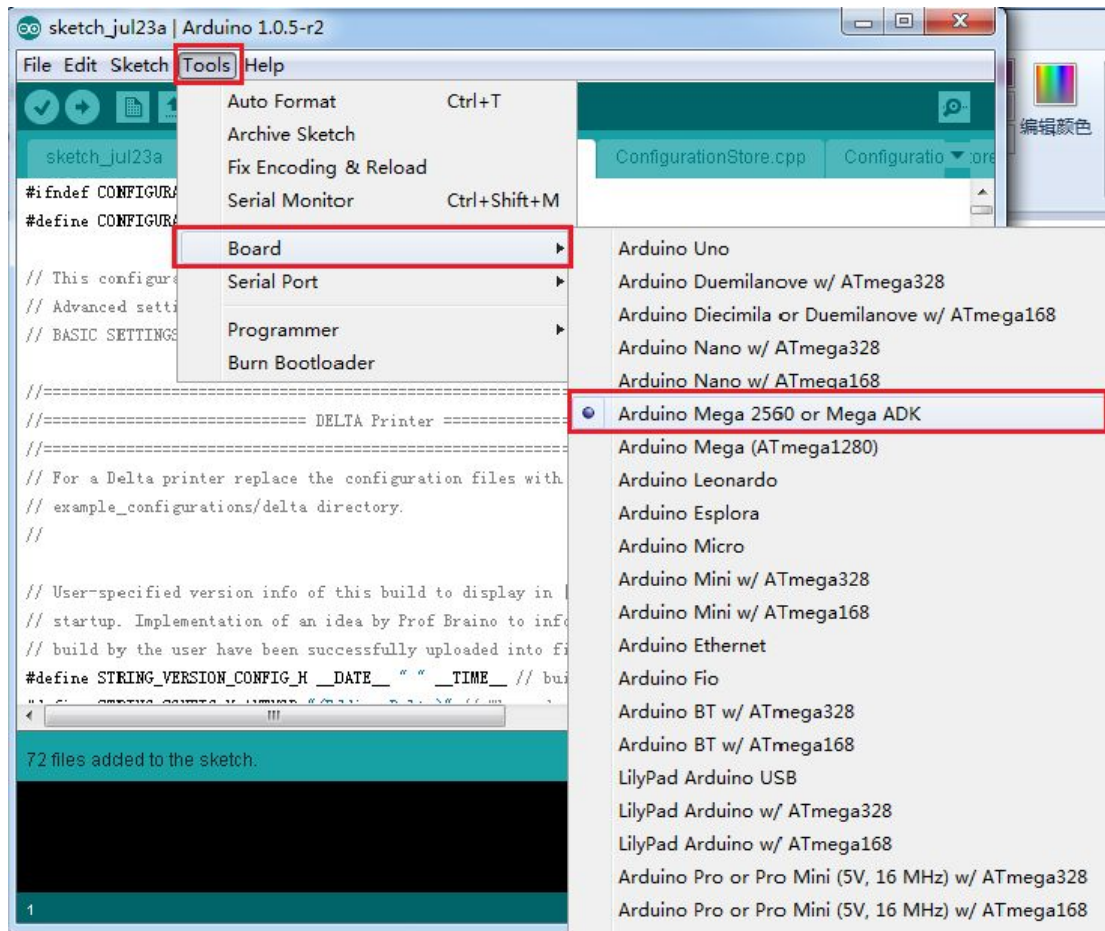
sketch_jul23a | Arduino 1.0.5-r2

File Edit Sketch Tools Help

编辑颜色

sketch_jul23a

ConfigurationStore.cpp

Configuratio

#ifndef CONFIGURA
#define CONFIGURA

// This configura
// Advanced setti
// BASIC SETTINGS

//=====================================================
//=========================== DELTA Printer ==============
//=====================================================
// For a Delta printer replace the configuration files with
// example_configurations/delta directory.
//

// User-specified version info of this build to display in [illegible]
// startup. Implementation of an idea by Prof Braino to inf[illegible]
// build by the user have been successfully uploaded into fi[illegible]
#define STRING_VERSION_CONFIG_H __DATE__ " " __TIME__ // bui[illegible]

72 files added to the sketch.

1

Auto Format Ctrl+T
Archive Sketch
Fix Encoding & Reload
Serial Monitor Ctrl+Shift+M
Board
Serial Port
Programmer
Burn Bootloader

Arduino Uno
Arduino Duemilanove w/ ATmega328
Arduino Diecimila or Duemilanove w/ ATmega168
Arduino Nano w/ ATmega328
Arduino Nano w/ ATmega168
Arduino Mega 2560 or Mega ADK
Arduino Mega (ATmega1280)
Arduino Leonardo
Arduino Esplora
Arduino Micro
Arduino Mini w/ ATmega328
Arduino Mini w/ ATmega168
Arduino Ethernet
Arduino Fio
Arduino BT w/ ATmega328
Arduino BT w/ ATmega168
LilyPad Arduino USB
LilyPad Arduino w/ ATmega328
LilyPad Arduino w/ ATmega168
Arduino Pro or Pro Mini (5V, 16 MHz) w/ ATmega328
Arduino Pro or Pro Mini (5V, 16 MHz) w/ ATmega168